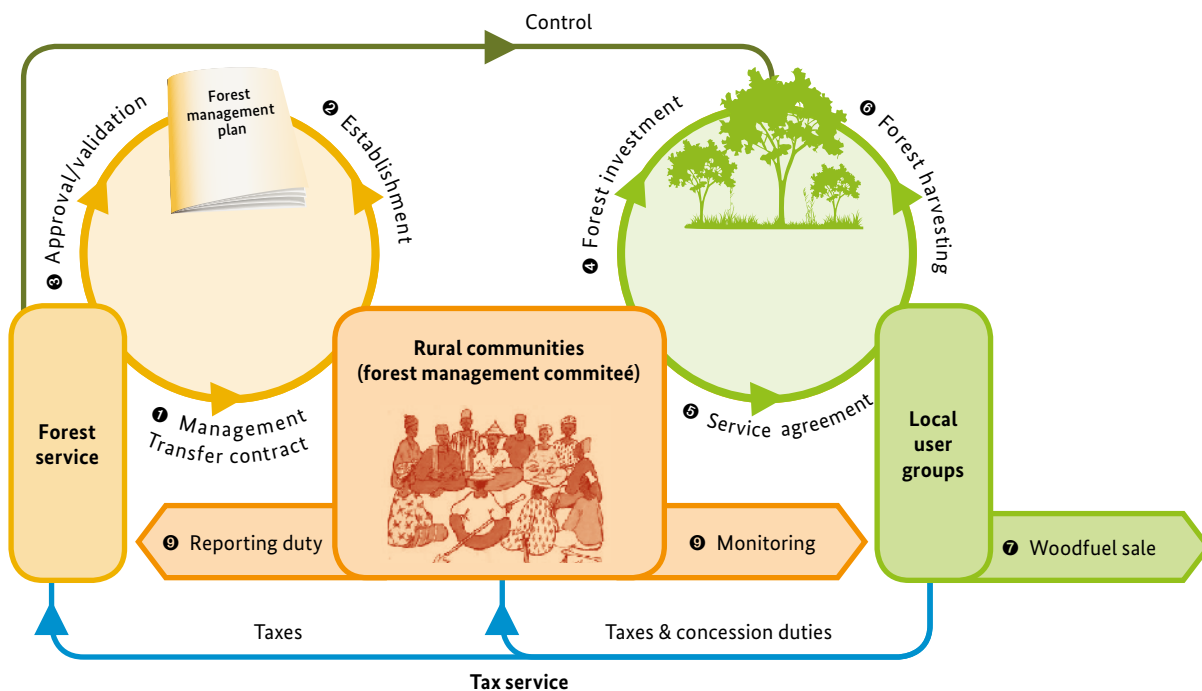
Control

Forest management plan

❸ Approval/validation

❷ Establishment

❹ Forest investment

❻ Forest harvesting

Forest service

❶ Management Transfer contract

Rural communities (forest management commiteé)

❺ Service agreement

Local user groups

❾ Reporting duty

❾ Monitoring

❼ Woodfuel sale

Taxes

Taxes & concession duties

Tax service